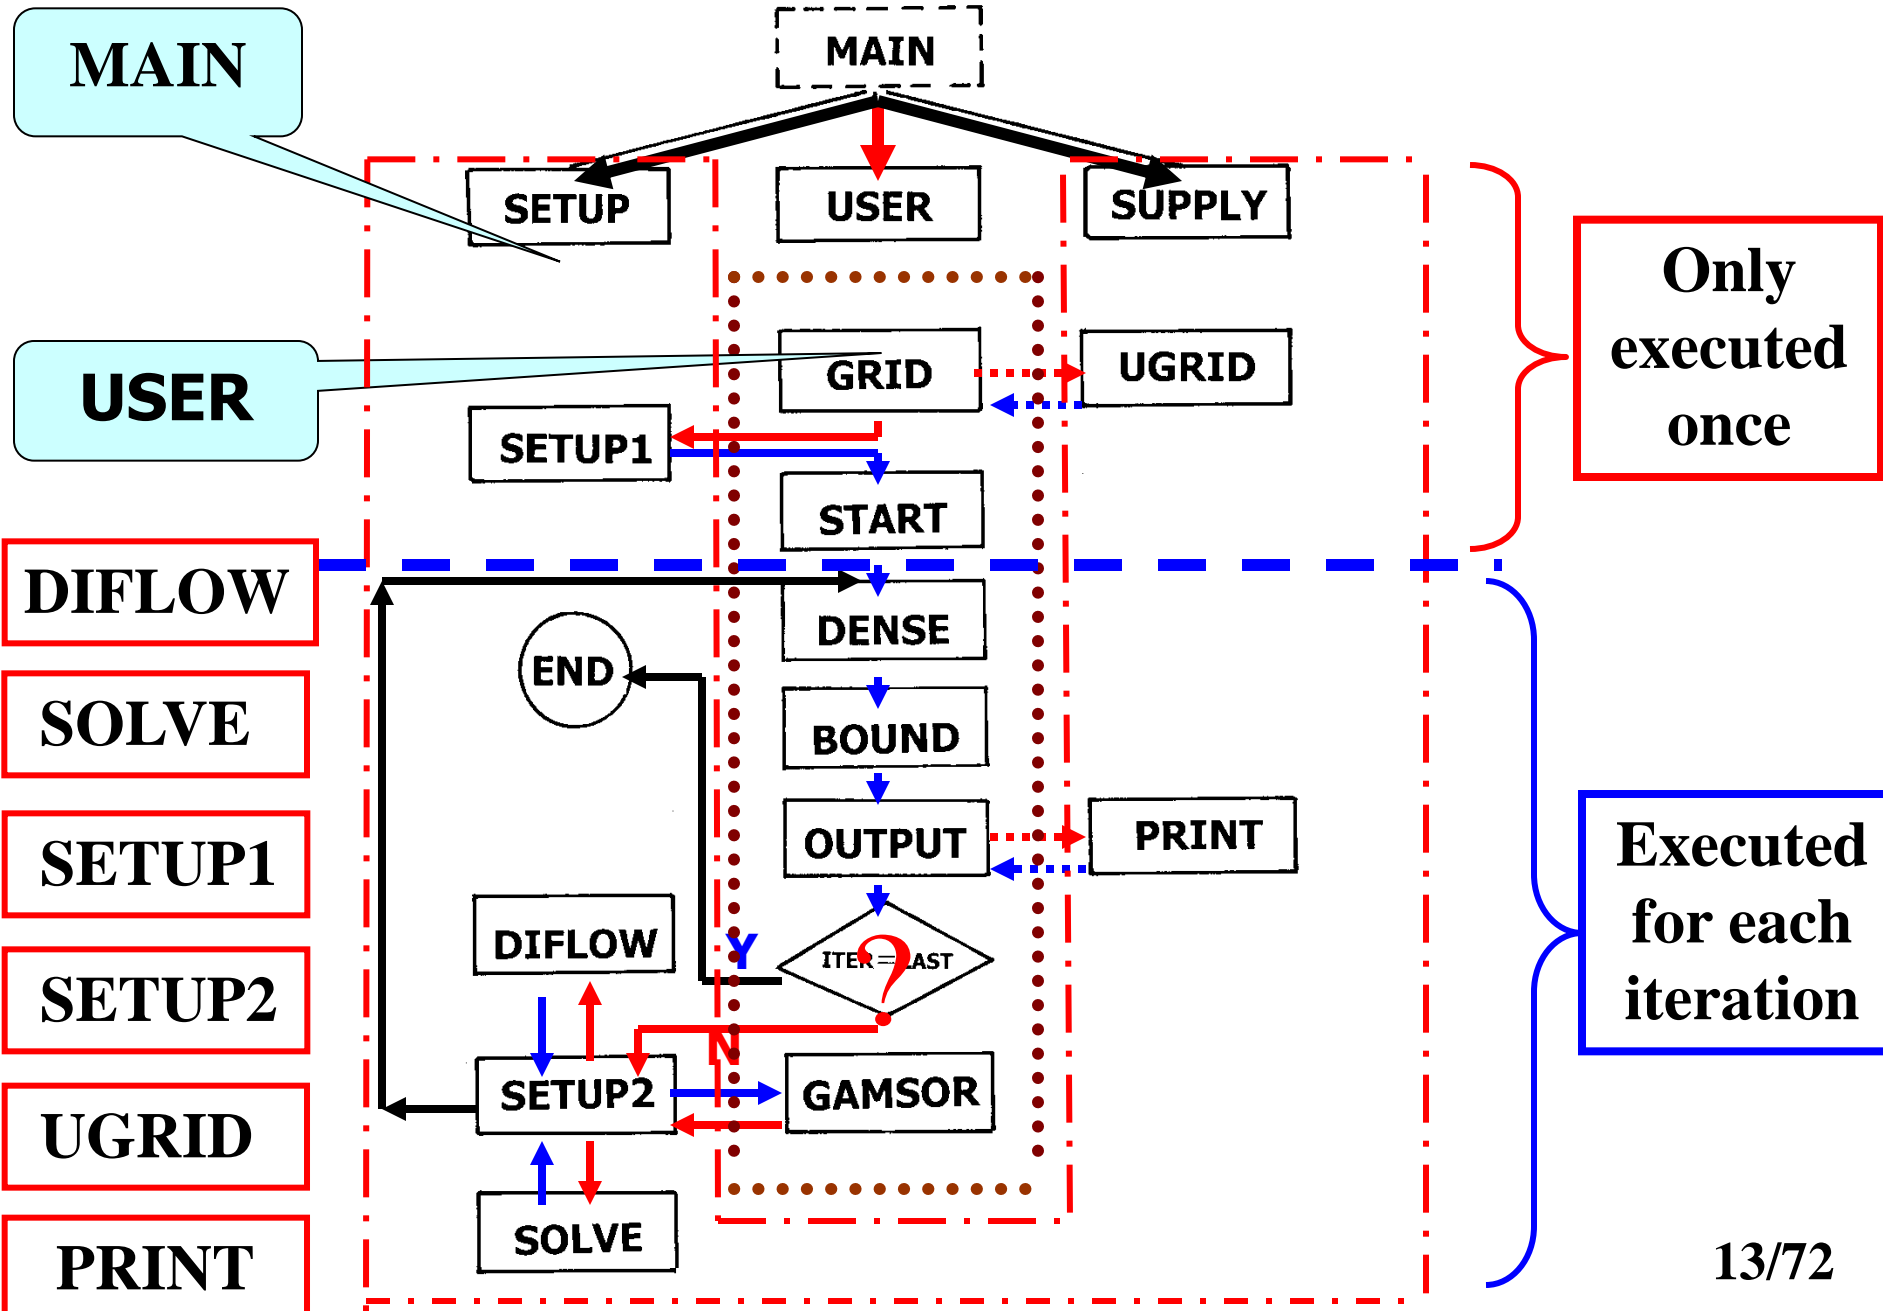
MAIN

MAIN

SETUP

USER

SUPPLY

USER

GRID

UGRID

SETUP1

START

Only executed once

DIFLOW

DENSE

END

SOLVE

BOUND

SETUP1

OUTPUT

PRINT

Executed for each iteration

DIFLOW

Y

ITER==LAST ?

SETUP2

N

SETUP2

GAMSOR

UGRID

SOLVE

PRINT

13/72